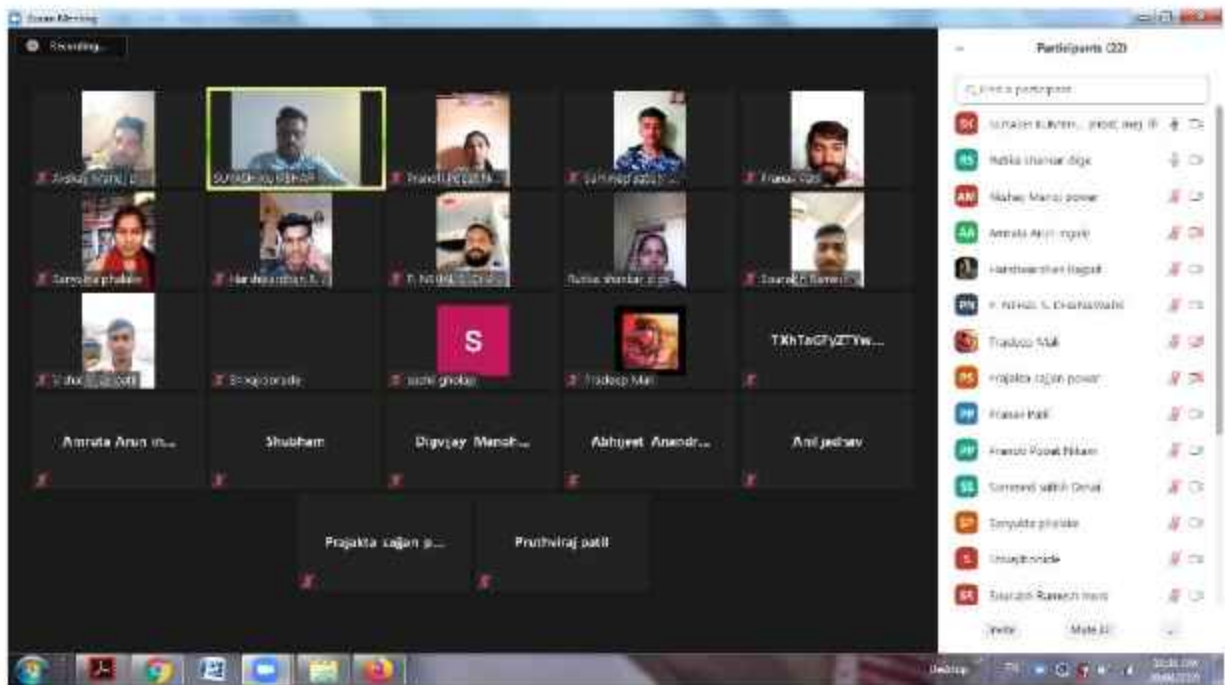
Zoom Meeting

Recording...

Akshay Manoj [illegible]
SUHAS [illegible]
Pranoti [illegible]
Sumeet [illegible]
Pranav Patil

Sanyukta phalake
Harshvardhan R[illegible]
T. Nitesh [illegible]
Rutika shankar dige
Saurabh Ramesh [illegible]

Vishal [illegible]
Shivaji bonde
S
sachi gholap
Pradeep Mali
TXhTeGFyZTYw...

Amruta Arun in...
Shubham
Digvijay Manoh...
Abhijeet Anandr...
Anil jadhav

Prajakta sajjan p...
Pruthviraj patil

Participants (22)

Find a participant

SUHAS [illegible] (Host, me)
Rutika shankar dige
Akshay Manoj pawar
Amruta Arun ingale
Harshvardhan Rajput
T. Nitesh S. Dhamakhade
Pradeep Mali
Prajakta sajjan pawar
Pranav Patil
Pranoti Popat Nikam
Sumeet satish Desai
Sanyukta phalake
Shivaji bonde
Saurabh Ramesh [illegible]

Invite
Mute All

Desktop
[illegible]